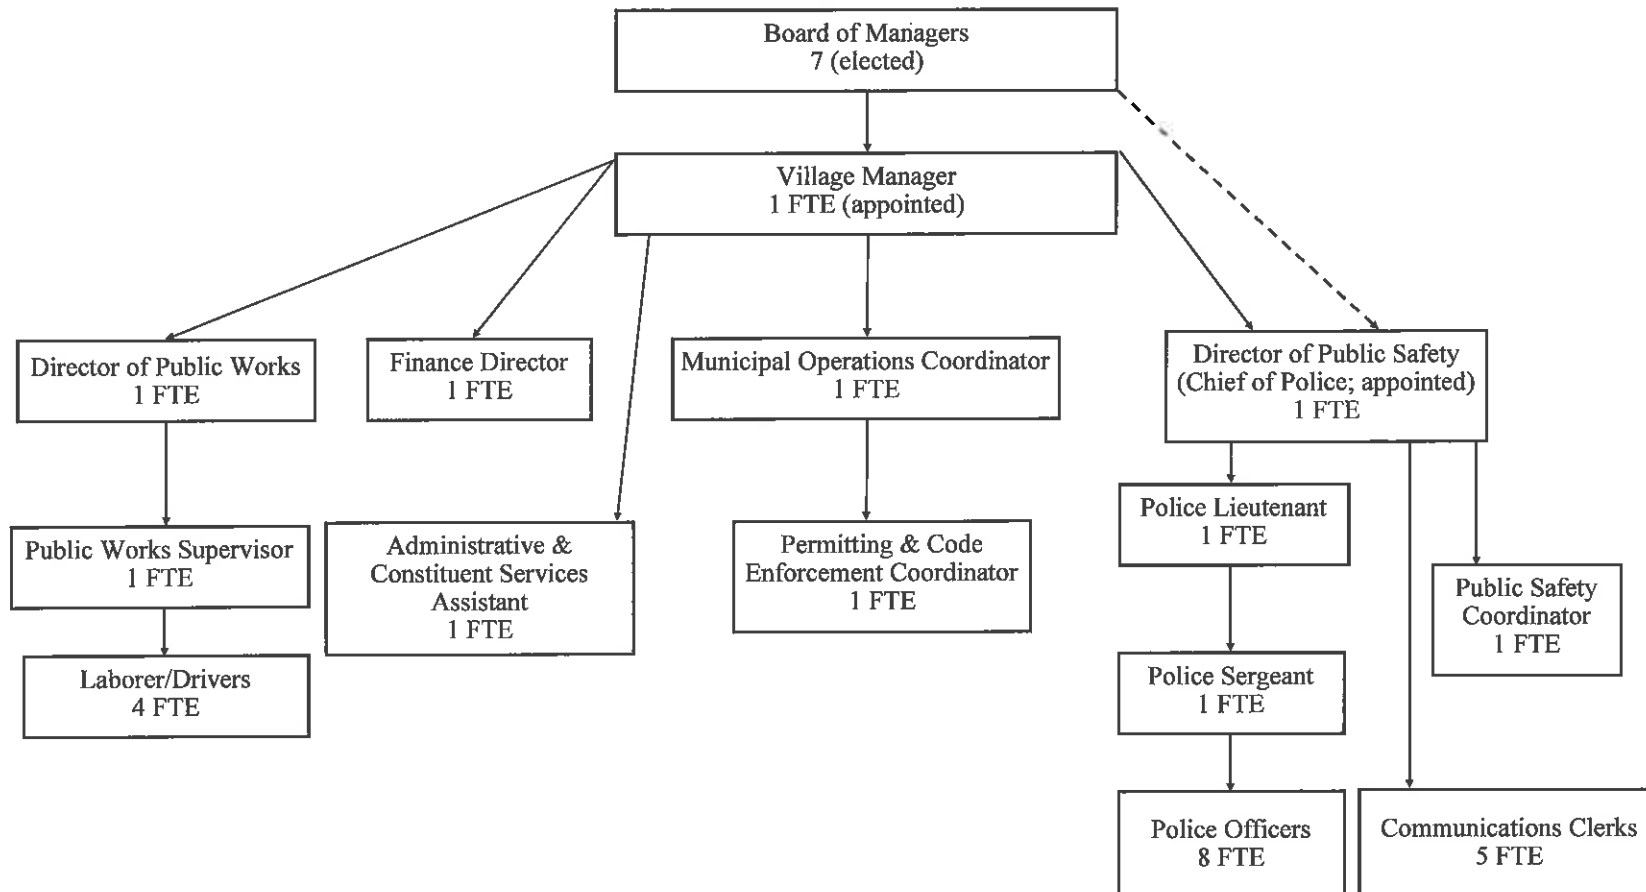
Board of Managers
7 (elected)

Village Manager
1 FTE (appointed)

Director of Public Works
1 FTE

Finance Director
1 FTE

Municipal Operations Coordinator
1 FTE

Director of Public Safety
(Chief of Police; appointed)
1 FTE

Public Works Supervisor
1 FTE

Administrative & Constituent Services Assistant
1 FTE

Permitting & Code Enforcement Coordinator
1 FTE

Police Lieutenant
1 FTE

Public Safety Coordinator
1 FTE

Laborer/Drivers
4 FTE

Police Sergeant
1 FTE

Police Officers
8 FTE

Communications Clerks
5 FTE